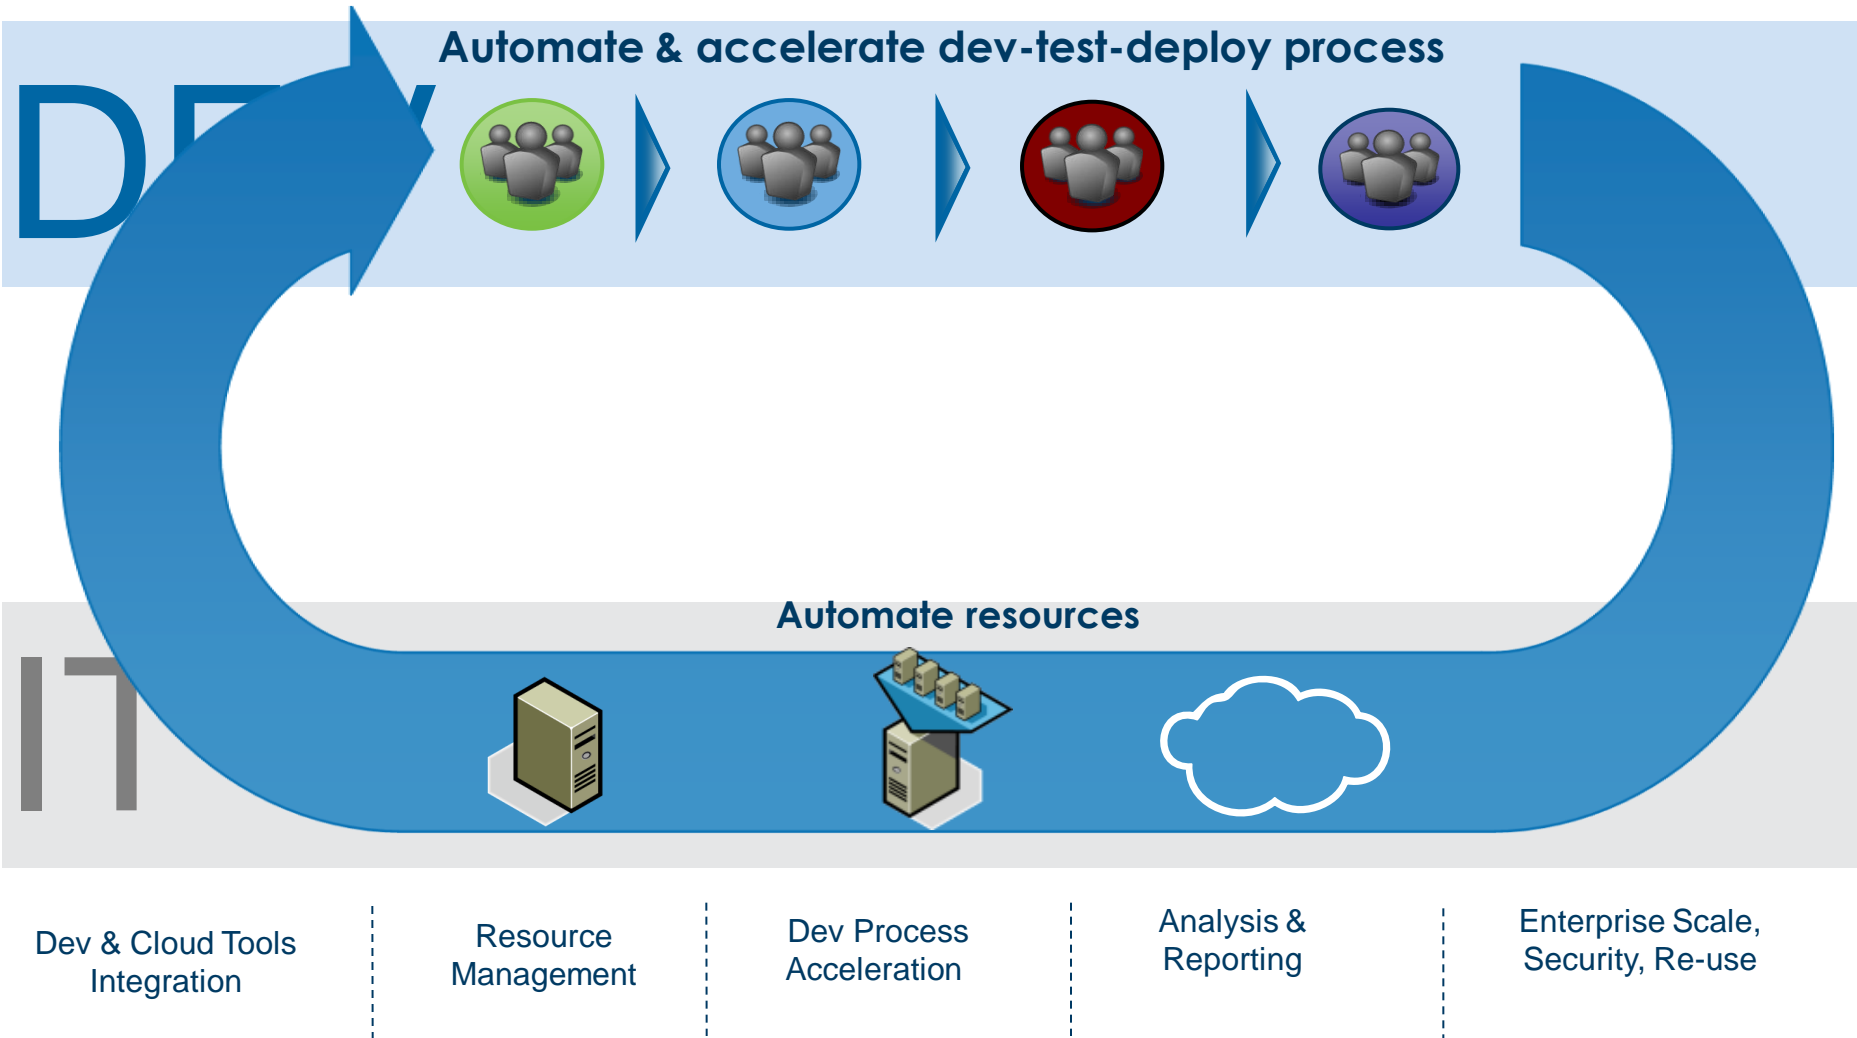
Automate & accelerate dev-test-deploy process

D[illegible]

Automate resources

IT

Dev & Cloud Tools Integration

Resource Management

Dev Process Acceleration

Analysis & Reporting

Enterprise Scale, Security, Re-use